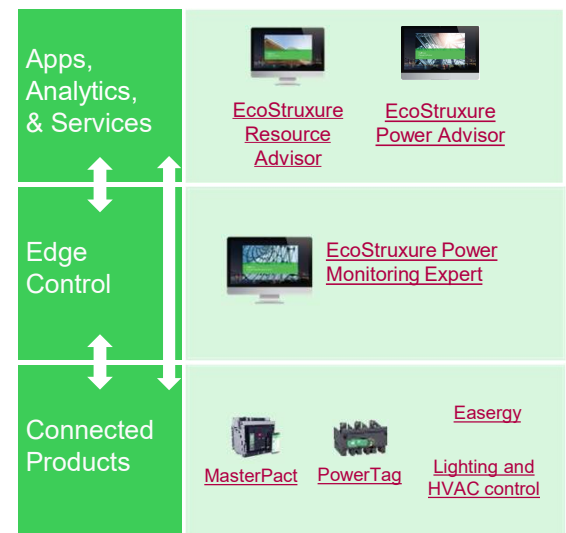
Apps, Analytics, & Services

EcoStruxure Resource Advisor

EcoStruxure Power Advisor

Edge Control

EcoStruxure Power Monitoring Expert

Connected Products

MasterPact

PowerTag

Easergy

Lighting and HVAC control